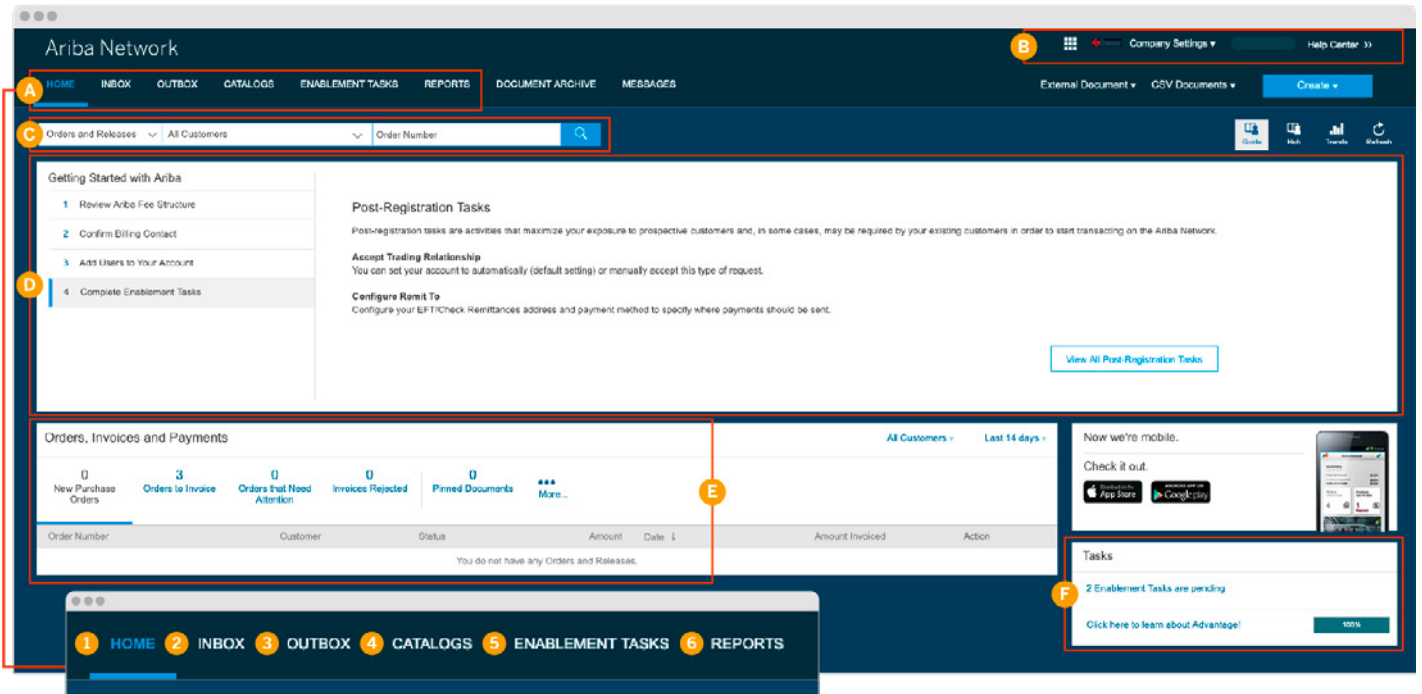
Ariba Network

B

Company Settings ▾ Help Center >>

A

HOME INBOX OUTBOX CATALOGS ENABLEMENT TASKS REPORTS DOCUMENT ARCHIVE MESSAGES

External Document ▾ CSV Documents ▾ Create ▾

C

Orders and Releases All Customers Order Number

Guide Hub Trends Refresh

Getting Started with Ariba

1 Review Ariba Fee Structure

2 Confirm Billing Contact

3 Add Users to Your Account

D

4 Complete Enablement Tasks

Post-Registration Tasks

Post-registration tasks are activities that maximize your exposure to prospective customers and, in some cases, may be required by your existing customers in order to start transacting on the Ariba Network.

Accept Trading Relationship

You can set your account to automatically (default setting) or manually accept this type of request.

Configure Remit To

Configure your EFT/Check Remittances address and payment method to specify where payments should be sent.

View All Post-Registration Tasks

Orders, Invoices and Payments

All Customers ▾ Last 14 days ▾

0 New Purchase Orders

3 Orders to Invoice

0 Orders that Need Attention

0 Invoices Rejected

0 Pinned Documents

••• More...

E

| Order Number | Customer | Status | Amount | Date ↓ | Amount Invoiced | Action |
|---|---|---|---|---|---|---|
| You do not have any Orders and Releases. | | | | | | |

Now we're mobile.

Check it out.

App Store Google play

Tasks

F

2 Enablement Tasks are pending

Click here to learn about Advantage! 100%

1 HOME 2 INBOX 3 OUTBOX 4 CATALOGS 5 ENABLEMENT TASKS 6 REPORTS